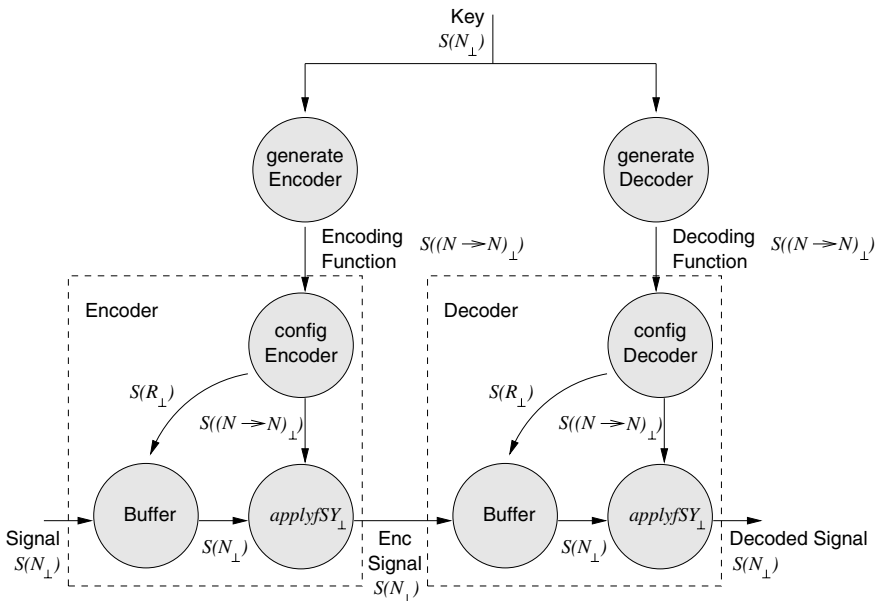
Key
$S(N_\perp)$

generate Encoder

generate Decoder

Encoding Function

$S((N \rightarrow N)_\perp)$

Decoding Function

$S((N \rightarrow N)_\perp)$

Encoder

config Encoder

Decoder

config Decoder

$S(R_\perp)$

$S((N \rightarrow N)_\perp)$

$S(R_\perp)$

$S((N \rightarrow N)_\perp)$

Signal
$S(N_\perp)$

Buffer

$S(N_\perp)$

$applyfSY_\perp$

Enc Signal
$S(N_\perp)$

Buffer

$S(N_\perp)$

$applyfSY_\perp$

Decoded Signal
$S(N_\perp)$